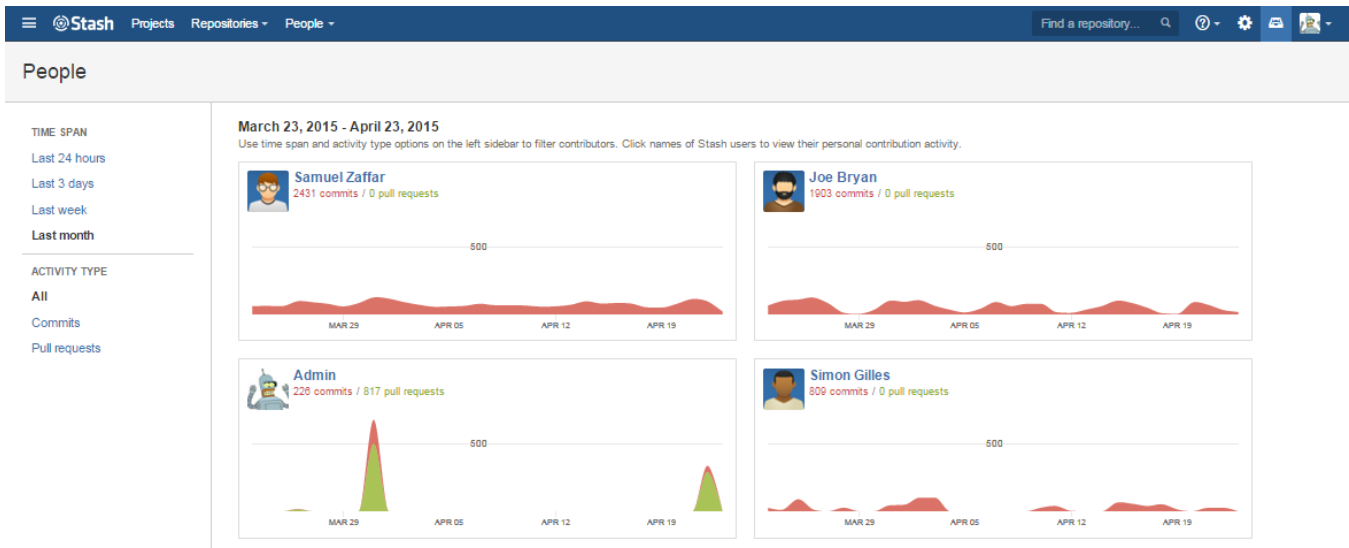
Stash Projects Repositories People

Find a repository...

People

TIME SPAN
Last 24 hours
Last 3 days
Last week
Last month

ACTIVITY TYPE
All
Commits
Pull requests

March 23, 2015 - April 23, 2015
Use time span and activity type options on the left sidebar to filter contributors. Click names of Stash users to view their personal contribution activity.

Samuel Zaffar
2431 commits / 0 pull requests
500
MAR 29 APR 05 APR 12 APR 19

Joe Bryan
1903 commits / 0 pull requests
500
MAR 29 APR 05 APR 12 APR 19

Admin
226 commits / 817 pull requests
500
MAR 29 APR 05 APR 12 APR 19

Simon Gilles
809 commits / 0 pull requests
500
MAR 29 APR 05 APR 12 APR 19